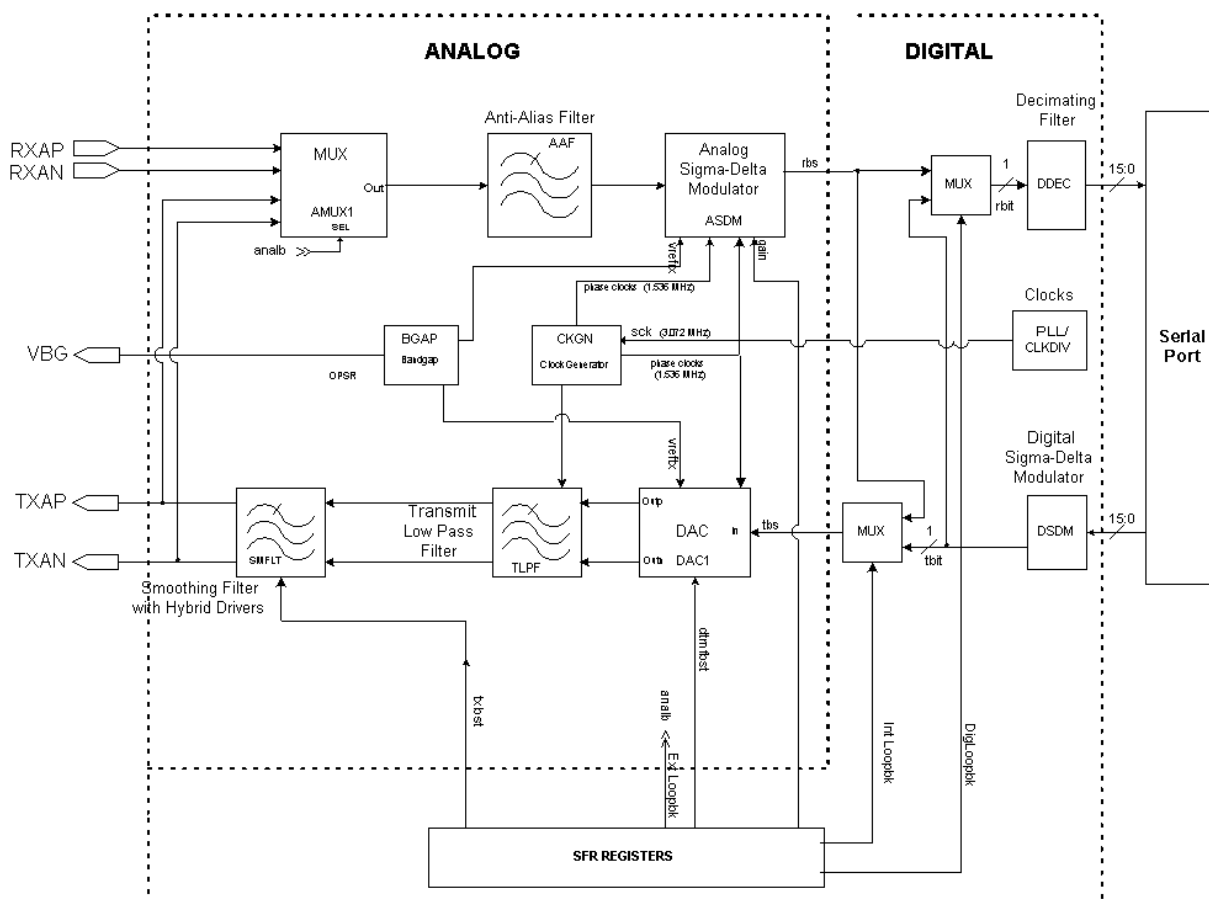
ANALOG

DIGITAL

RXAP
RXAN

MUX
Out
AMUX1
SEL
analb

Anti-Alias Filter
AAF

Analog Sigma-Delta Modulator
ASDM
vreftx
gain

rbs

MUX
1
rbit

Decimating Filter
DDEC
15:0

phase clocks (1.536 MHz)

Clocks
PLL/ CLKDIV

VBG
OPSR
BGAP
Bandgap
CKGN
Clock Generator
sck (3.072 MHz)
phase clocks (1.536 MHz)

Serial Port

vreftx

Digital Sigma-Delta Modulator
DSDM
15:0

TXAP
TXAN

SMFLT
Smoothing Filter with Hybrid Drivers

Transmit Low Pass Filter
TLPF

Outp
Outn
DAC
DAC1
In
tbs

MUX
1
tbit

txbst
analb
Ext Loopbk
dtmfbst
Int Loopbk
DigLoopbk

SFR REGISTERS